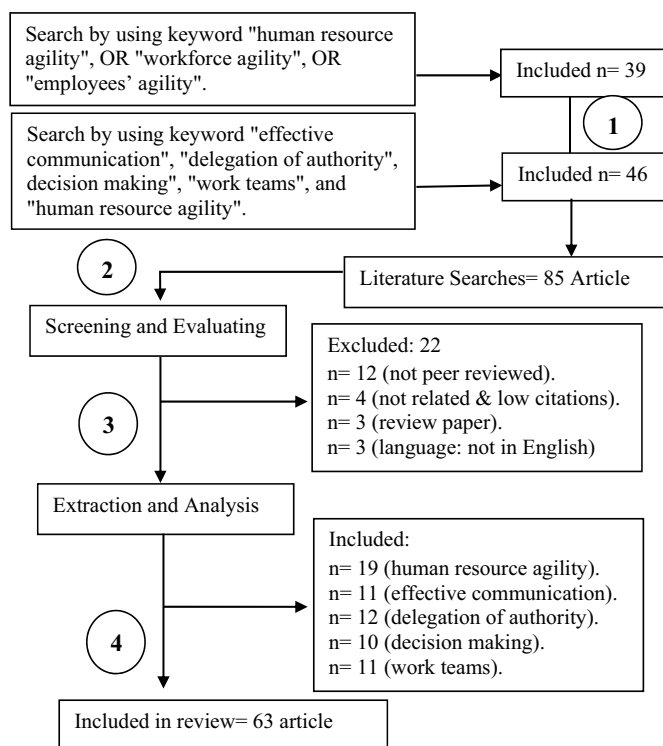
Search by using keyword "human resource agility", OR "workforce agility", OR "employees' agility".

Included n= 39

1

Search by using keyword "effective communication", "delegation of authority", decision making", "work teams", and "human resource agility".

Included n= 46

2

Literature Searches= 85 Article

Screening and Evaluating

Excluded: 22
n= 12 (not peer reviewed).
n= 4 (not related & low citations).
n= 3 (review paper).
n= 3 (language: not in English)

3

Extraction and Analysis

Included:
n= 19 (human resource agility).
n= 11 (effective communication).
n= 12 (delegation of authority).
n= 10 (decision making).
n= 11 (work teams).

4

Included in review= 63 article